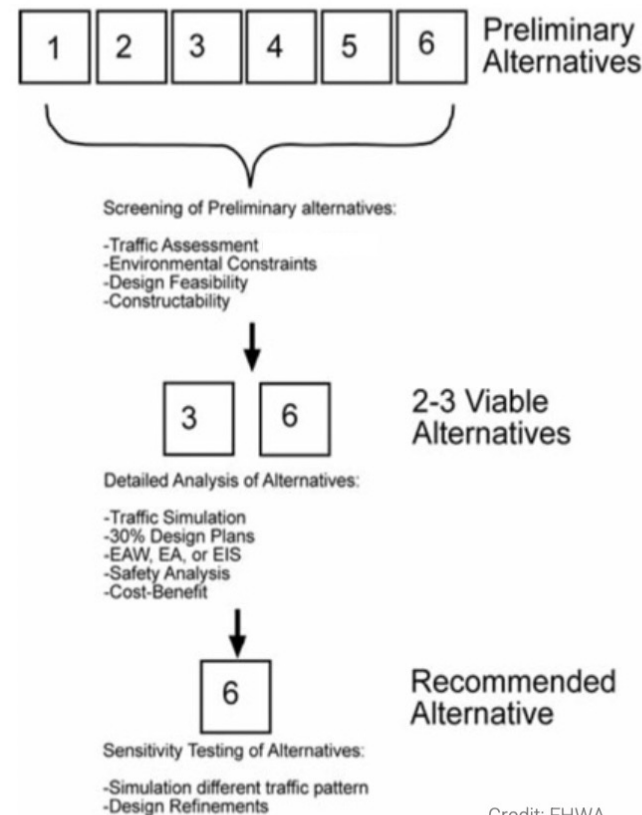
1 2 3 4 5 6 Preliminary Alternatives

Screening of Preliminary alternatives:

-Traffic Assessment
-Environmental Constraints
-Design Feasibility
-Constructability

3 6 2-3 Viable Alternatives

Detailed Analysis of Alternatives:

-Traffic Simulation
-30% Design Plans
-EAW, EA, or EIS
-Safety Analysis
-Cost-Benefit

6 Recommended Alternative

Sensitivity Testing of Alternatives:

-Simulation different traffic pattern
-Design Refinements

Credit: FHWA